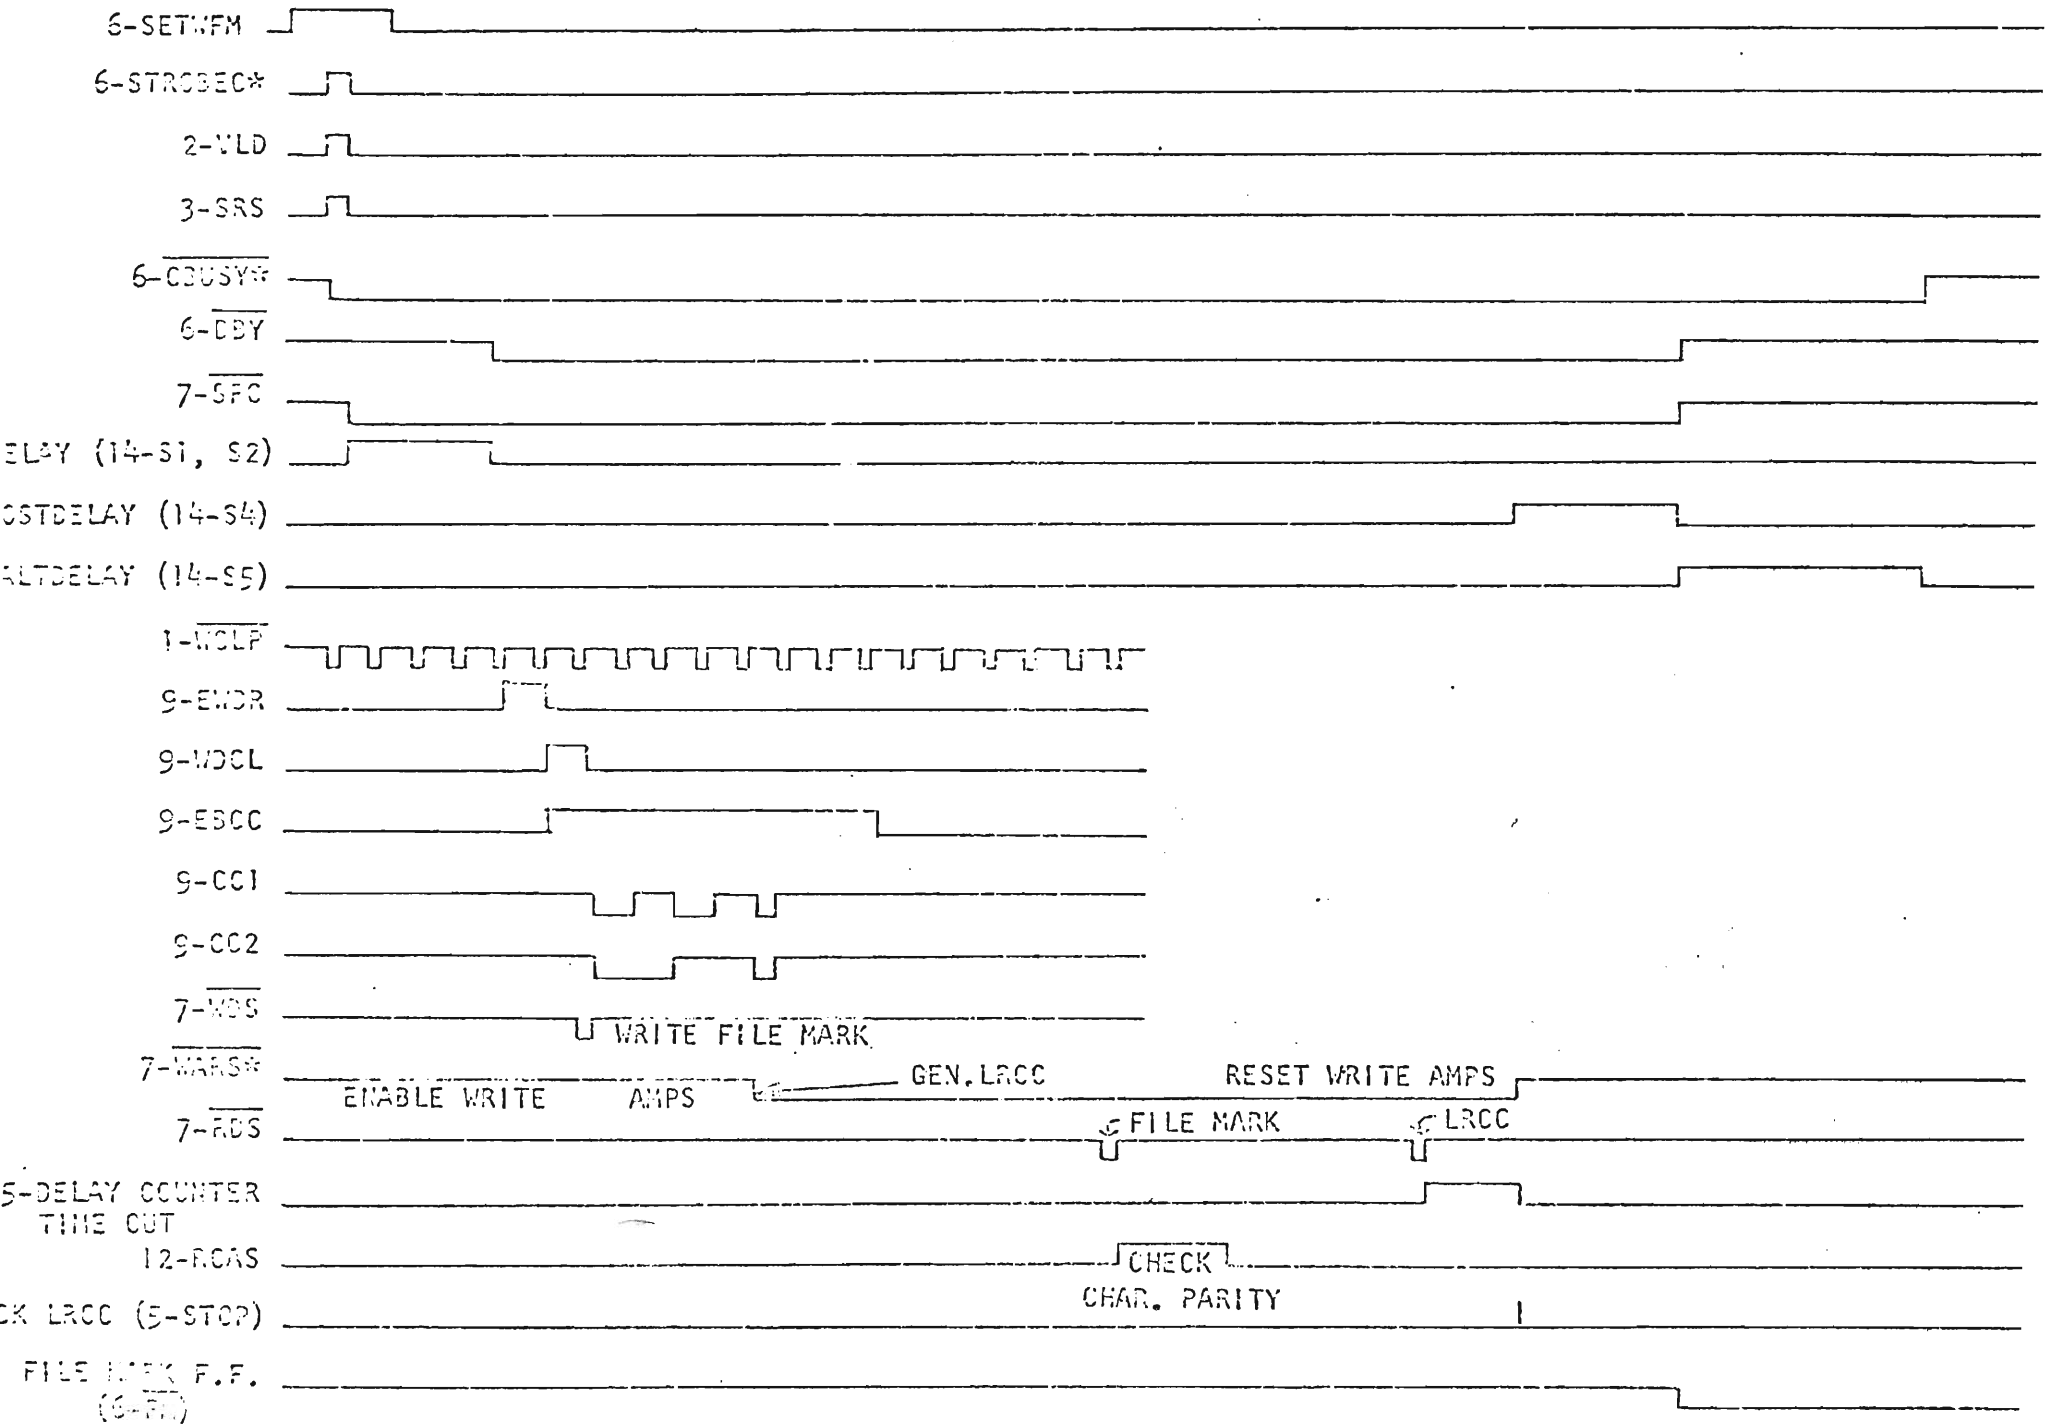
6-SETWFM

6-STROBEC*

2-VLD

3-SRS

6-$\overline{\text{CBUSY*}}$

6-$\overline{\text{DBY}}$

7-$\overline{\text{SFC}}$

ELAY (14-S1, S2)

OSTDELAY (14-S4)

ALTDELAY (14-S5)

1-$\overline{\text{WCLP}}$

9-EWDR

9-WDCL

9-EBCC

9-CC1

9-CC2

7-$\overline{\text{WDS}}$

WRITE FILE MARK

7-$\overline{\text{WARS*}}$

GEN. LRCC

RESET WRITE AMPS

ENABLE WRITE AMPS

7-$\overline{\text{RDS}}$

FILE MARK

LRCC

5-DELAY COUNTER TIME OUT

12-RCAS

CHECK CHAR. PARITY

CK LRCC (5-STOP)

FILE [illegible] F.F. (6-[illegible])